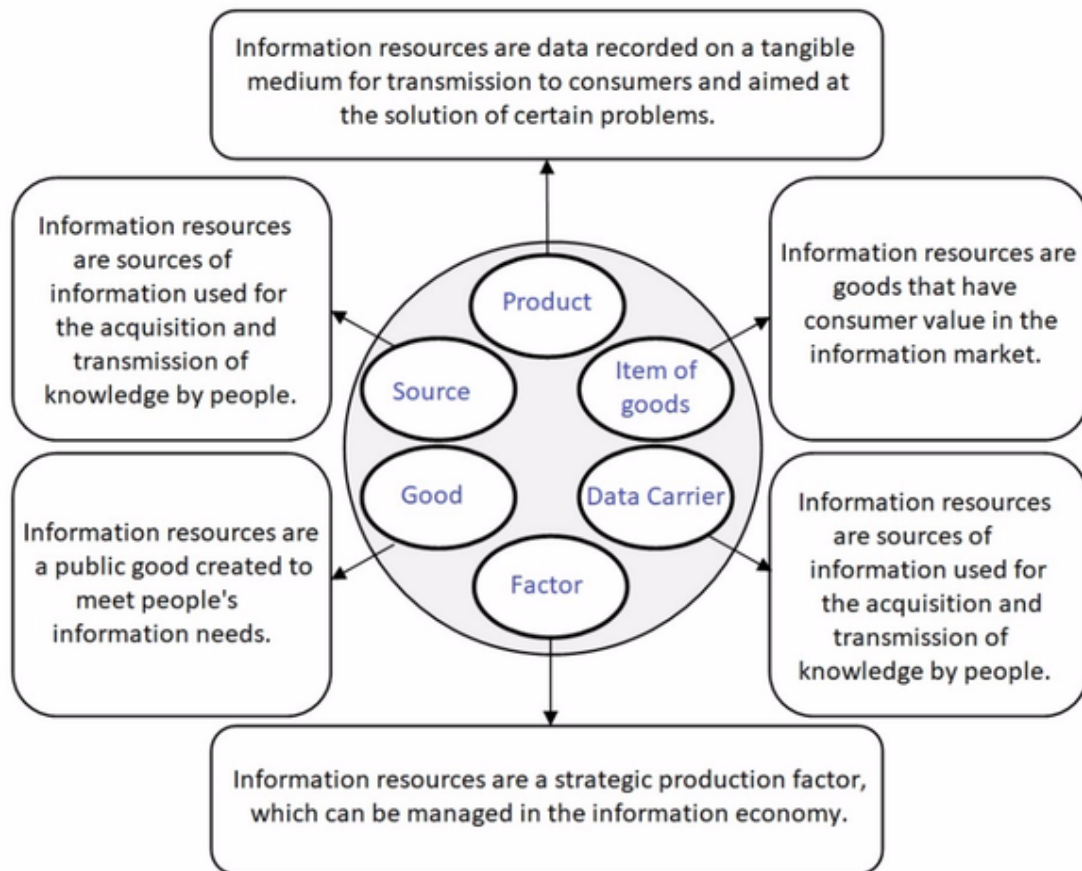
Information resources are data recorded on a tangible medium for transmission to consumers and aimed at the solution of certain problems.

Information resources are sources of information used for the acquisition and transmission of knowledge by people.

Product

Source

Item of goods

Information resources are goods that have consumer value in the information market.

Good

Data Carrier

Factor

Information resources are a public good created to meet people's information needs.

Information resources are sources of information used for the acquisition and transmission of knowledge by people.

Information resources are a strategic production factor, which can be managed in the information economy.